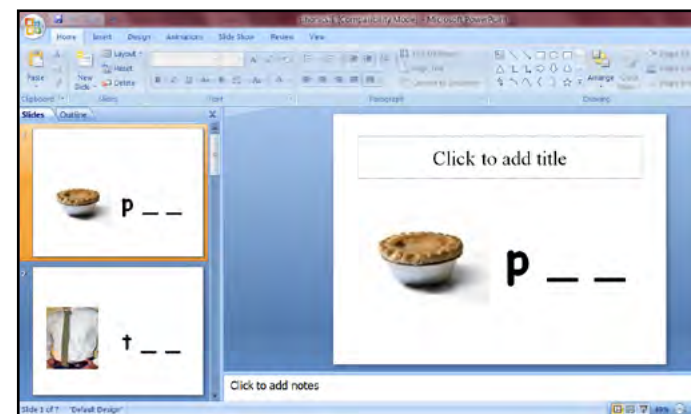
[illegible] [Compatibility Mode] - Microsoft PowerPoint

Home Insert Design Animations Slide Show Review View

Paste New Slide Layout Reset Delete

Clipboard Slides Font Paragraph Drawing

Arrange Quick Styles

Slides Outline

p _ _

t _ _

Click to add title

p _ _

Click to add notes

Slide 1 of 7 "Default Design"